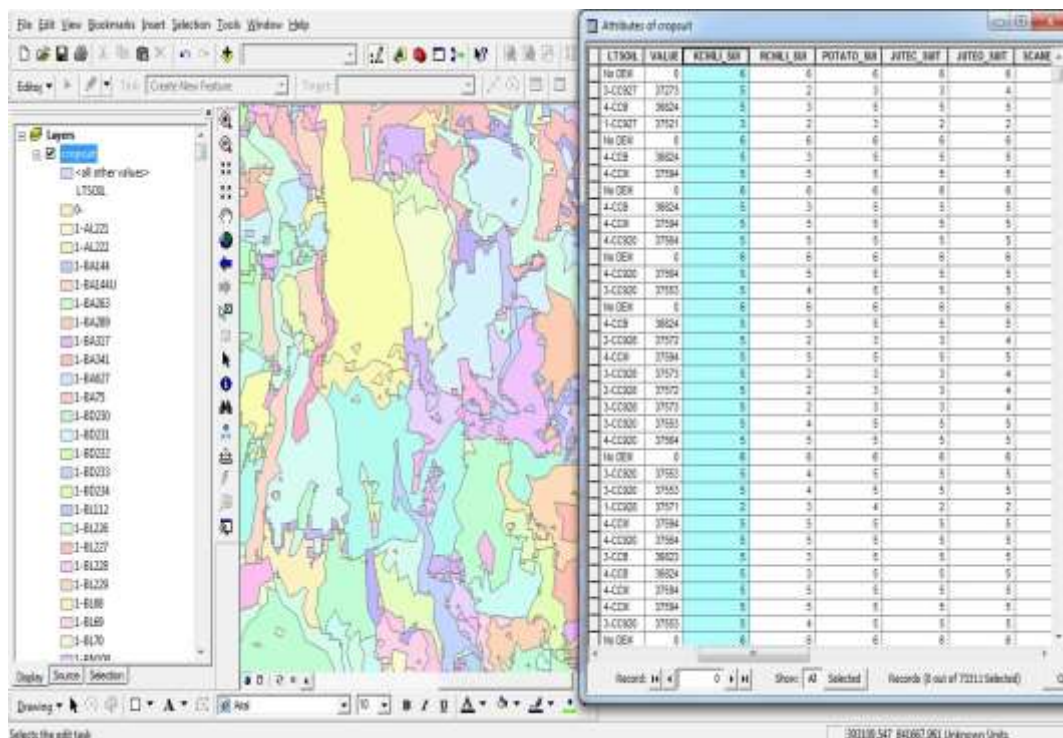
File Edit View Bookmarks Insert Selection Tools Window Help

Editor ▾ Task: Create New Feature Target:

Layers
cropsuit
<all other values>
LTSOIL
0-
1-AL221
1-AL222
1-BA144
1-BA144U
1-BA263
1-BA289
1-BA317
1-BA341
1-BA827
1-BA75
1-BD230
1-BD231
1-BD232
1-BD233
1-BD234
1-BL112
1-BL226
1-BL227
1-BL228
1-BL229
1-BL88
1-BL69
1-BL70

Display Source Selection

Drawing ▾ Arial 10 B I U

Attributes of cropsuit

| LTSOIL | VALUE | RCHLI_SUI | RCHLI_SUI | POTATO_SUI | JUTEC_SUIT | JUTEO_SUIT | SCANE |
|---|---|---|---|---|---|---|---|
| No DEM | 0 | 6 | 6 | 6 | 6 | 6 | |
| 3-CC927 | 37275 | 5 | 2 | 3 | 3 | 4 | |
| 4-CC8 | 36824 | 5 | 3 | 5 | 5 | 5 | |
| 1-CC927 | 37521 | 3 | 2 | 3 | 2 | 2 | |
| No DEM | 0 | 6 | 6 | 6 | 6 | 6 | |
| 4-CC8 | 36824 | 5 | 3 | 5 | 5 | 5 | |
| 4-CC9 | 37594 | 5 | 5 | 5 | 5 | 5 | |
| No DEM | 0 | 6 | 6 | 6 | 6 | 6 | |
| 4-CC8 | 36824 | 5 | 3 | 5 | 5 | 5 | |
| 4-CC9 | 37594 | 5 | 5 | 5 | 5 | 5 | |
| 4-CC920 | 37564 | 5 | 5 | 5 | 5 | 5 | |
| No DEM | 0 | 6 | 6 | 6 | 6 | 6 | |
| 4-CC920 | 37564 | 5 | 5 | 5 | 5 | 5 | |
| 3-CC920 | 37553 | 5 | 4 | 5 | 5 | 5 | |
| No DEM | 0 | 6 | 6 | 6 | 6 | 6 | |
| 4-CC8 | 36824 | 5 | 3 | 5 | 5 | 5 | |
| 2-CC928 | 37572 | 5 | 2 | 3 | 3 | 4 | |
| 4-CC9 | 37594 | 5 | 5 | 5 | 5 | 5 | |
| 3-CC928 | 37573 | 5 | 2 | 3 | 3 | 4 | |
| 2-CC928 | 37572 | 5 | 2 | 3 | 3 | 4 | |
| 3-CC928 | 37573 | 5 | 2 | 3 | 3 | 4 | |
| 3-CC920 | 37553 | 5 | 4 | 5 | 5 | 5 | |
| 4-CC920 | 37564 | 5 | 5 | 5 | 5 | 5 | |
| No DEM | 0 | 6 | 6 | 6 | 6 | 6 | |
| 3-CC920 | 37553 | 5 | 4 | 5 | 5 | 5 | |
| 3-CC920 | 37553 | 5 | 4 | 5 | 5 | 5 | |
| 1-CC928 | 37571 | 2 | 3 | 4 | 2 | 2 | |
| 4-CC9 | 37594 | 5 | 5 | 5 | 5 | 5 | |
| 4-CC920 | 37564 | 5 | 5 | 5 | 5 | 5 | |
| 3-CC8 | 36823 | 5 | 3 | 5 | 5 | 5 | |
| 4-CC8 | 36824 | 5 | 3 | 5 | 5 | 5 | |
| 4-CC9 | 37594 | 5 | 5 | 5 | 5 | 5 | |
| 4-CC9 | 37594 | 5 | 5 | 5 | 5 | 5 | |
| 3-CC920 | 37553 | 5 | 4 | 5 | 5 | 5 | |
| No DEM | 0 | 6 | 6 | 6 | 6 | 6 | |

Record: 0 Show: All Selected Records (0 out of 73311 Selected) 

Selects the edit task

393109.547 840667.961 Unknown Units